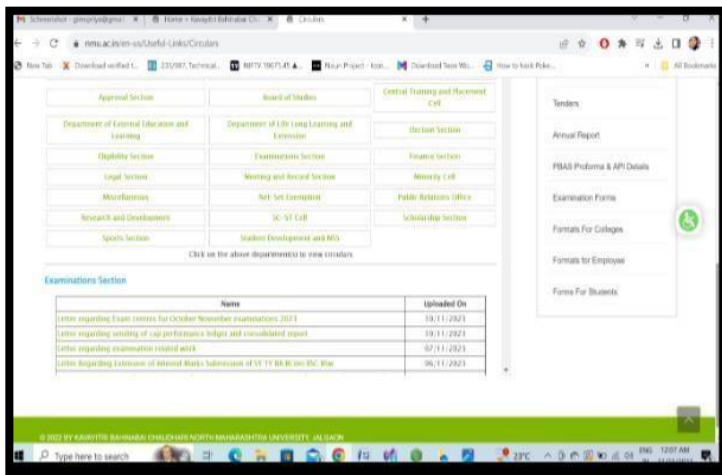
M Screenshot - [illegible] × | Home - Kavayitri Bahinabai Ch × | Circulars × | +

nmu.ac.in/en-us/Useful-Links/Circulars

New Tab | Download verified t... | 235987, Technical... | NPTV 10671.45 ... | Noun Project - Icon... | Download Teen Wo... | How to fork Poke... | All Bookmarks

| Approval Section | Board of Studies | Central Training and Placement Cell |
|---|---|---|
| Department of External Education and Learning | Department of Life Long Learning and Extension | Election Section |
| Eligibility Section | Examinations Section | Finance Section |
| Legal Section | Meeting and Record Section | Minority Cell |
| Miscellaneous | Net-Set Exemption | Public Relations Office |
| Research and Development | SC-ST Cell | Scholarship Section |
| Sports Section | Student Development and NSS | |

Click on the above department(s) to view circulars

Examinations Section

| Name | Uploaded On |
|---|---|
| Letter regarding Exam centers for October November examinations 2023 | 10/11/2023 |
| Letter regarding sending of cap performance budget and consolidated report | 10/11/2023 |
| Letter regarding examination related work | 07/11/2023 |
| Letter Regarding Extension of Internal Marks Submission of SY TY BA BCom BSc Bba | 06/11/2023 |

Tenders

Annual Report

PBAS Proforma & API Details

Examination Forms

Formats For Colleges

Formats for Employee

Forms For Students

© 2022 BY KAVAYITRI BAHINABAI CHAUDHARI NORTH MAHARASHTRA UNIVERSITY, JALGAON

Type here to search

23°C ENG 12:07 AM